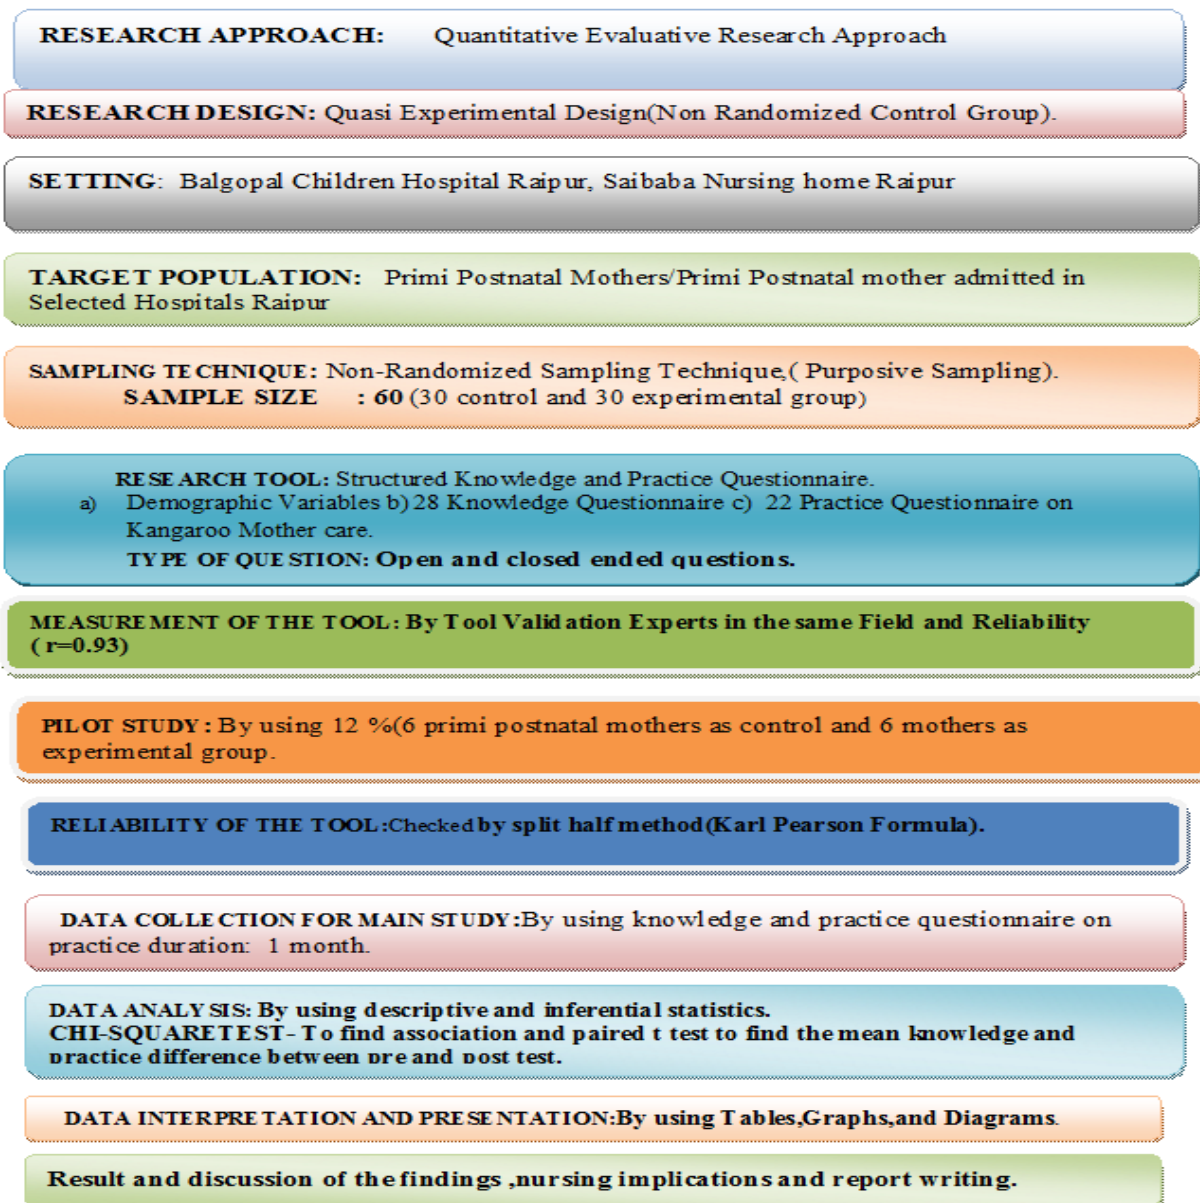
RESEARCH APPROACH: Quantitative Evaluative Research Approach

RESEARCH DESIGN: Quasi Experimental Design(Non Randomized Control Group).

SETTING: Balgopal Children Hospital Raipur, Saibaba Nursing home Raipur

TARGET POPULATION: Primi Postnatal Mothers/Primi Postnatal mother admitted in Selected Hospitals Raipur

SAMPLING TECHNIQUE: Non-Randomized Sampling Technique,( Purposive Sampling).
SAMPLE SIZE : 60 (30 control and 30 experimental group)

RESEARCH TOOL: Structured Knowledge and Practice Questionnaire.
a) Demographic Variables b) 28 Knowledge Questionnaire c) 22 Practice Questionnaire on Kangaroo Mother care.
TYPE OF QUESTION: Open and closed ended questions.

MEASUREMENT OF THE TOOL: By Tool Validation Experts in the same Field and Reliability (r=0.93)

PILOT STUDY: By using 12 %(6 primi postnatal mothers as control and 6 mothers as experimental group.

RELIABILITY OF THE TOOL:Checked by split half method(Karl Pearson Formula).

DATA COLLECTION FOR MAIN STUDY:By using knowledge and practice questionnaire on practice duration: 1 month.

DATA ANALYSIS: By using descriptive and inferential statistics.
CHI-SQUARE TEST- To find association and paired t test to find the mean knowledge and practice difference between pre and post test.

DATA INTERPRETATION AND PRESENTATION:By using Tables,Graphs,and Diagrams.

Result and discussion of the findings ,nursing implications and report writing.